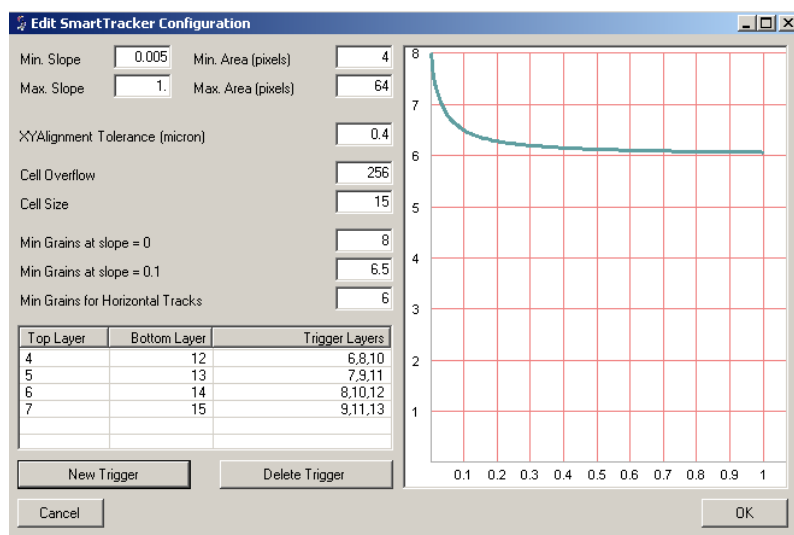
Edit SmartTracker Configuration

Min. Slope 0.005
Min. Area (pixels) 4
Max. Slope 1.
Max. Area (pixels) 64

XYAlignment Tolerance (micron) 0.4

Cell Overflow 256

Cell Size 15

Min Grains at slope = 0 8

Min Grains at slope = 0.1 6.5

Min Grains for Horizontal Tracks 6

| Top Layer | Bottom Layer | Trigger Layers |
|---|---|---|
| 4 | 12 | 6,8,10 |
| 5 | 13 | 7,9,11 |
| 6 | 14 | 8,10,12 |
| 7 | 15 | 9,11,13 |

New Trigger

Delete Trigger

Cancel

OK

8
7
6
5
4
3
2
1
0.1 0.2 0.3 0.4 0.5 0.6 0.7 0.8 0.9 1